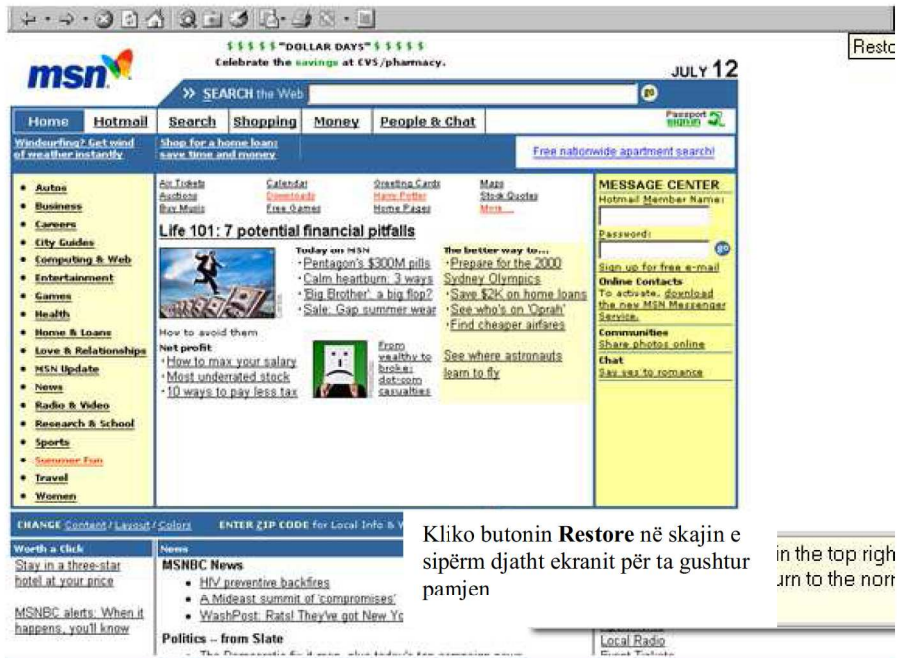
Resto

$ $ $ $ $ "DOLLAR DAYS" $ $ $ $ $
Celebrate the savings at CVS/pharmacy.

msn

JULY 12

» SEARCH the Web

go

Home | Hotmail | Search | Shopping | Money | People & Chat

Passport sign in

Windsurfing? Get wind of weather instantly

Shop for a home loan: save time and money

Free nationwide apartment search!

- Autos
- Business
- Careers
- City Guides
- Computing & Web
- Entertainment
- Games
- Health
- Home & Loans
- Love & Relationships
- MSN Update
- News
- Radio & Video
- Research & School
- Sports
- Summer Fun
- Travel
- Women

Air Tickets | Calendar | Greeting Cards | Maps
Auctions | Downloads | Harry Potter | Stock Quotes
Buy Music | Free Games | Home Pages | More...

Life 101: 7 potential financial pitfalls

Today on MSN
·Pentagon's $300M pills
·Calm heartburn: 3 ways
·'Big Brother': a big flop?
·Sale: Gap summer wear

The better way to...
·Prepare for the 2000 Sydney Olympics
·Save $2K on home loans
·See who's on 'Oprah'
·Find cheaper airfares

How to avoid them
Net profit
·How to max your salary
·Most underrated stock
·10 ways to pay less tax

From wealthy to broke: dot-com casualties

See where astronauts learn to fly

MESSAGE CENTER
Hotmail Member Name:
Password:
go
Sign up for free e-mail
Online Contacts
To activate, download the new MSN Messenger Service.
Communities
Share photos online
Chat
Say yes to romance

CHANGE Content / Layout / Colors    ENTER ZIP CODE for Local Info & W

Worth a Click
Stay in a three-star hotel at your price

MSNBC alerts: When it happens, you'll know

News
MSNBC News
• HIV preventive backfires
• A Mideast summit of 'compromises'
• WashPost: Rats! They've got New Yo

Politics – from Slate

Kliko butonin **Restore** në skajin e sipërm djatht ekranit për ta gushtur pamjen

in the top righ
urn to the norr

Local Radio